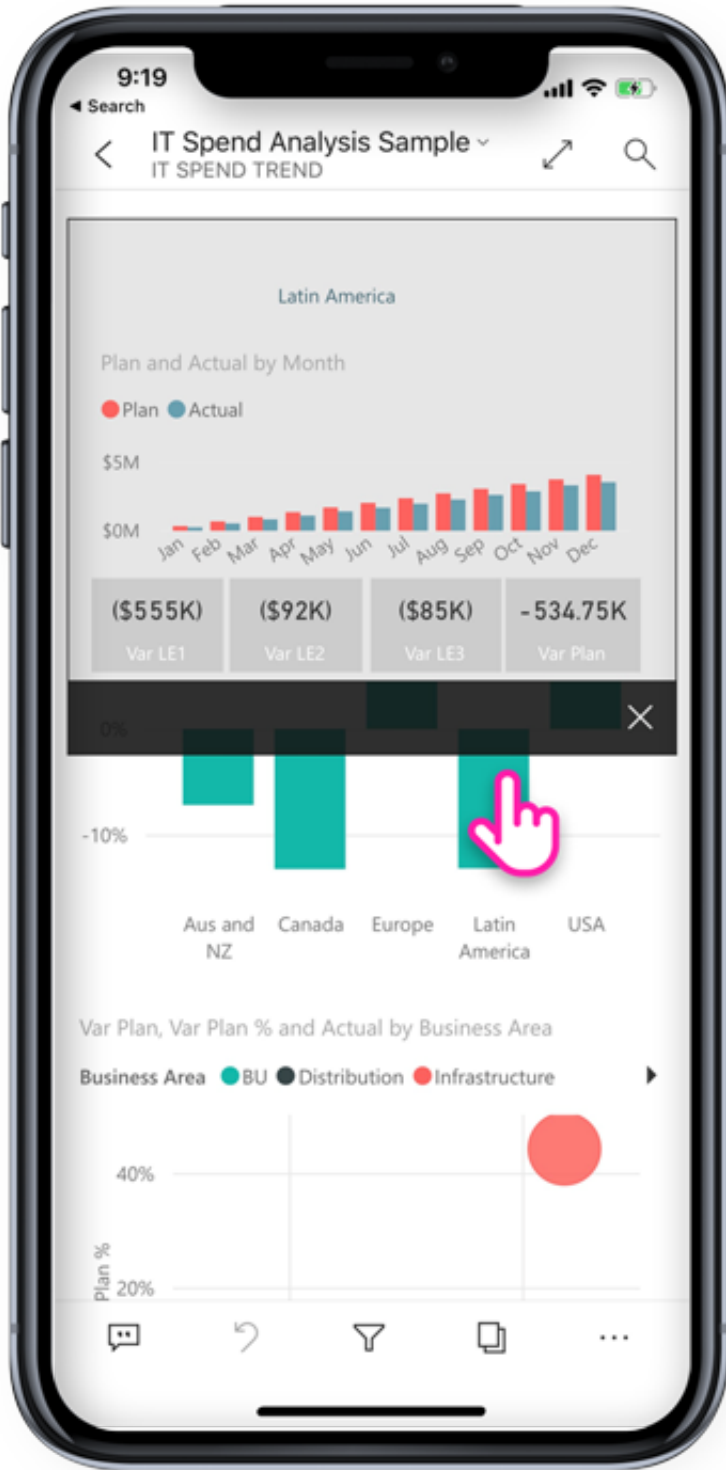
9:19
◄ Search

IT Spend Analysis Sample
IT SPEND TREND

Latin America

Plan and Actual by Month

Plan Actual

$5M
$0M

Jan Feb Mar Apr May Jun Jul Aug Sep Oct Nov Dec

| ($555K) | ($92K) | ($85K) | -534.75K |
|---|---|---|---|
| Var LE1 | Var LE2 | Var LE3 | Var Plan |

0%
-10%

Aus and NZ
Canada
Europe
Latin America
USA

Var Plan, Var Plan % and Actual by Business Area

Business Area BU Distribution Infrastructure

40%
20%
Plan %